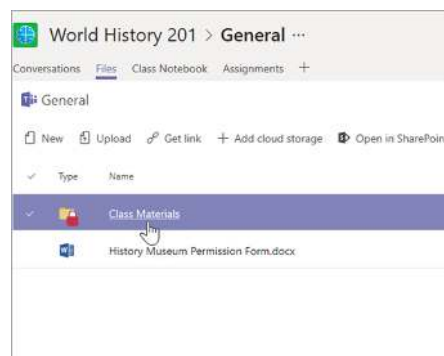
World History 201 > General ···

Conversations Files Class Notebook Assignments +

General

New Upload Get link + Add cloud storage Open in SharePoin

Type Name

Class Materials

History Museum Permission Form.docx